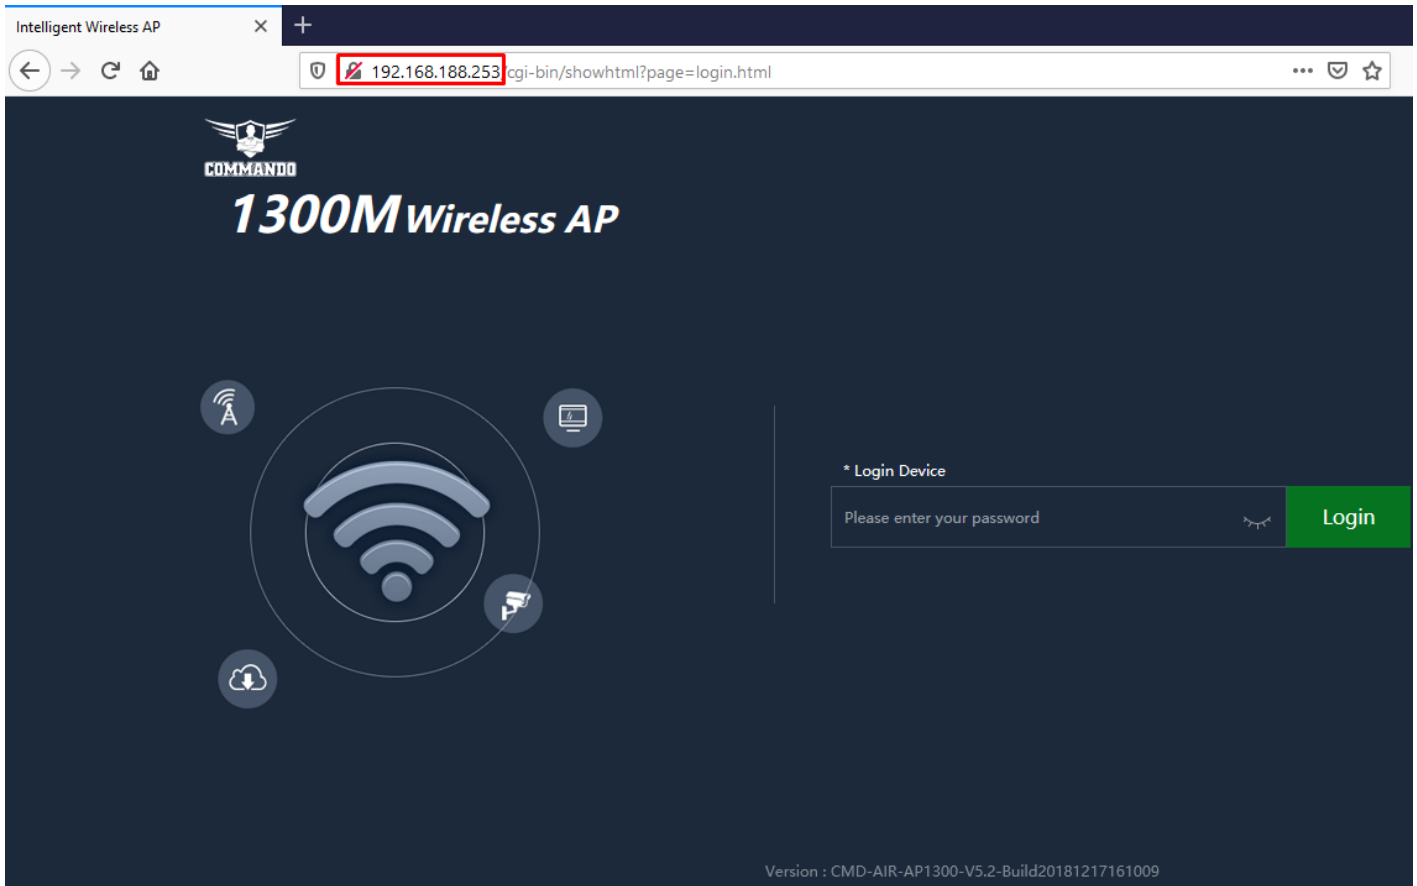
Intelligent Wireless AP

192.168.188.253/cgi-bin/showhtml?page=login.html

COMMANDO

1300M Wireless AP

* Login Device

Please enter your password

Login

Version : CMD-AIR-AP1300-V5.2-Build20181217161009